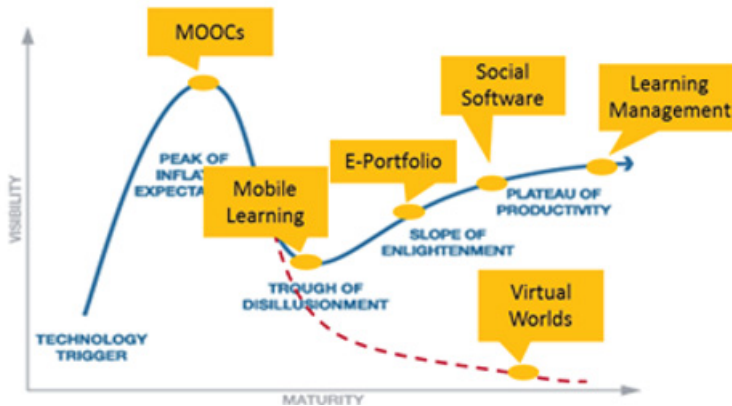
MOOCs

Social Software

Learning Management

PEAK OF INFLAT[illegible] EXPECTA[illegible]

Mobile Learning

E-Portfolio

PLATEAU OF PRODUCTIVITY

SLOPE OF ENLIGHTENMENT

TROUGH OF DISILLUSIONMENT

Virtual Worlds

TECHNOLOGY TRIGGER

VISIBILITY

MATURITY